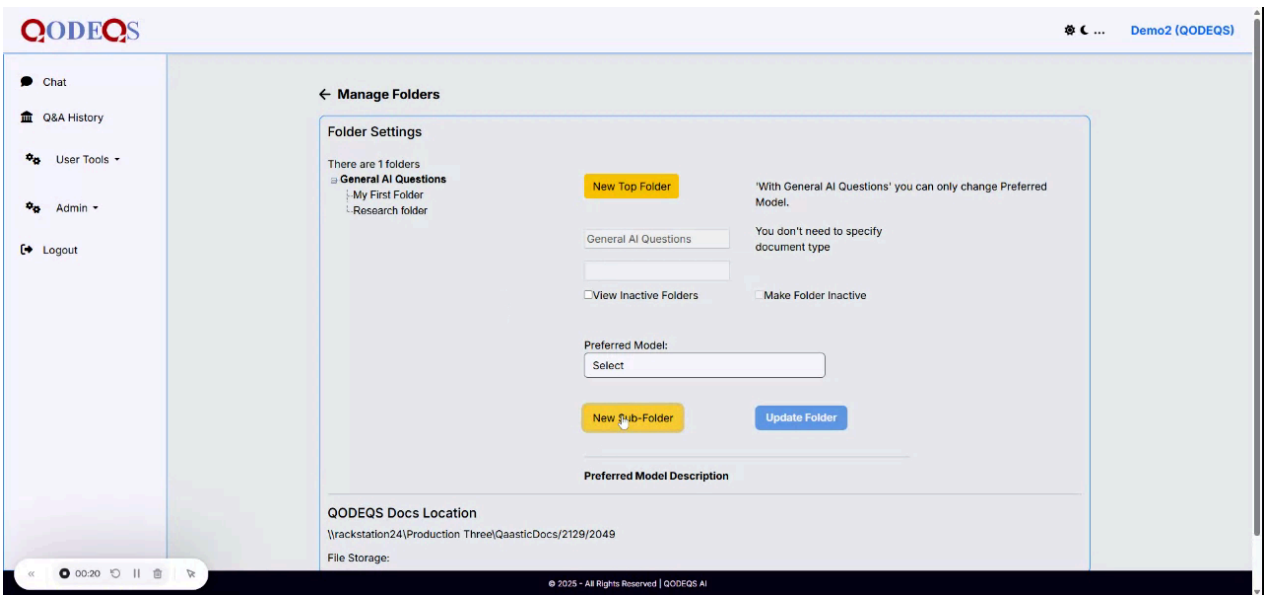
QODEQS

Demo2 (QODEQS)

Chat
Q&A History
User Tools
Admin
Logout

← Manage Folders

Folder Settings

There are 1 folders
General AI Questions
My First Folder
Research folder

New Top Folder

'With General AI Questions' you can only change Preferred Model.

General AI Questions

You don't need to specify document type

View Inactive Folders

Make Folder Inactive

Preferred Model:
Select

New Sub-Folder

Update Folder

Preferred Model Description

QODEQS Docs Location
\\rackstation24\Production Three\QaasticDocs/2129/2049

File Storage:

00:20

© 2025 - All Rights Reserved | QODEQS AI